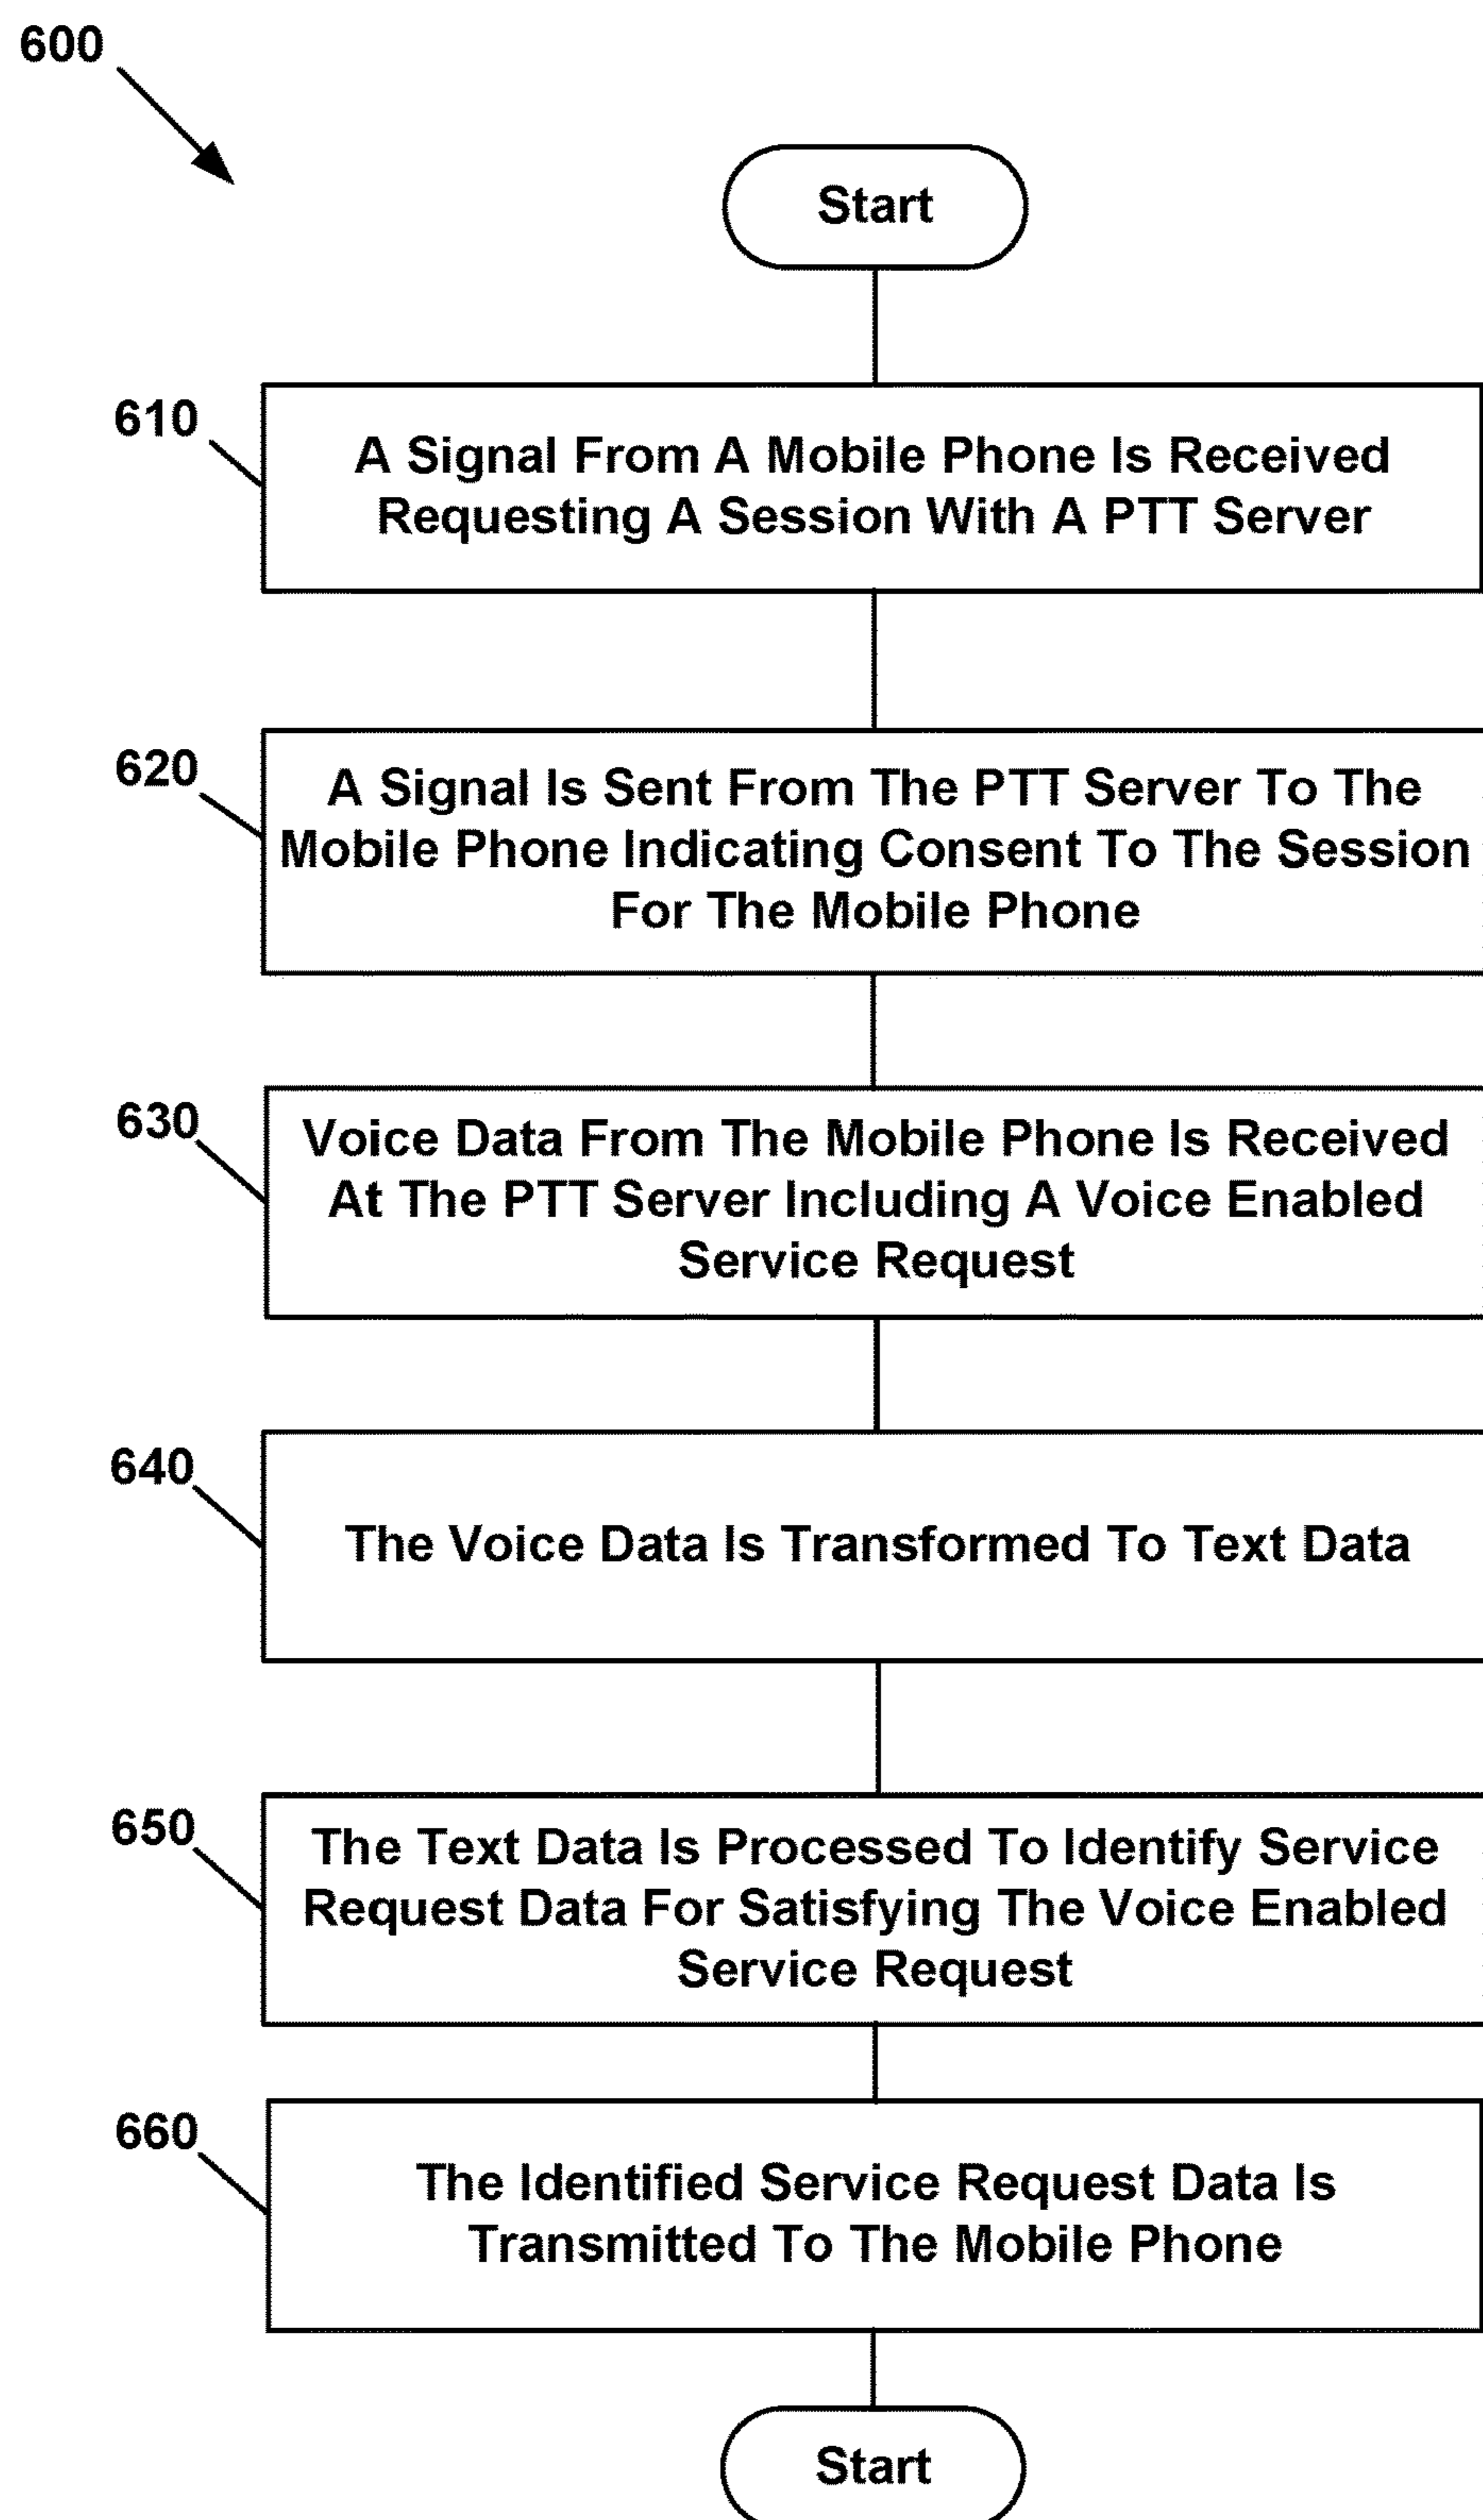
600

Start

610

A Signal From A Mobile Phone Is Received Requesting A Session With A PTT Server

620

A Signal Is Sent From The PTT Server To The Mobile Phone Indicating Consent To The Session For The Mobile Phone

630

Voice Data From The Mobile Phone Is Received At The PTT Server Including A Voice Enabled Service Request

640

The Voice Data Is Transformed To Text Data

650

The Text Data Is Processed To Identify Service Request Data For Satisfying The Voice Enabled Service Request

660

The Identified Service Request Data Is Transmitted To The Mobile Phone

Start